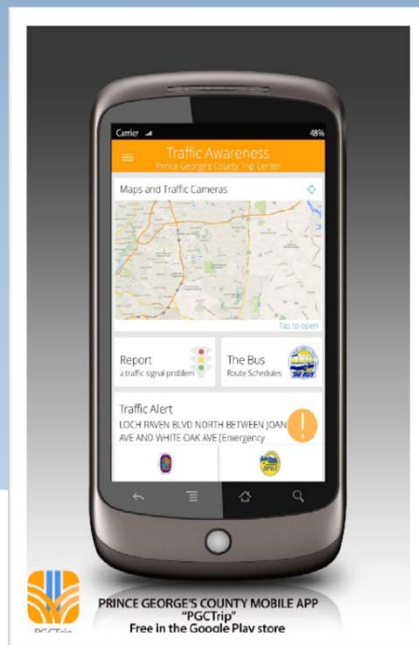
Carrier 48%

Traffic Awareness
Prince George's County Trip Center

Maps and Traffic Cameras

Tap to open

Report
a traffic signal problem

The Bus
Route Schedules

Traffic Alert
LOCH RAVEN BLVD NORTH BETWEEN JOAN AVE AND WHITE OAK AVE [Emergency

PGCTrip

PRINCE GEORGE'S COUNTY MOBILE APP
"PGCTrip"
Free in the Google Play store